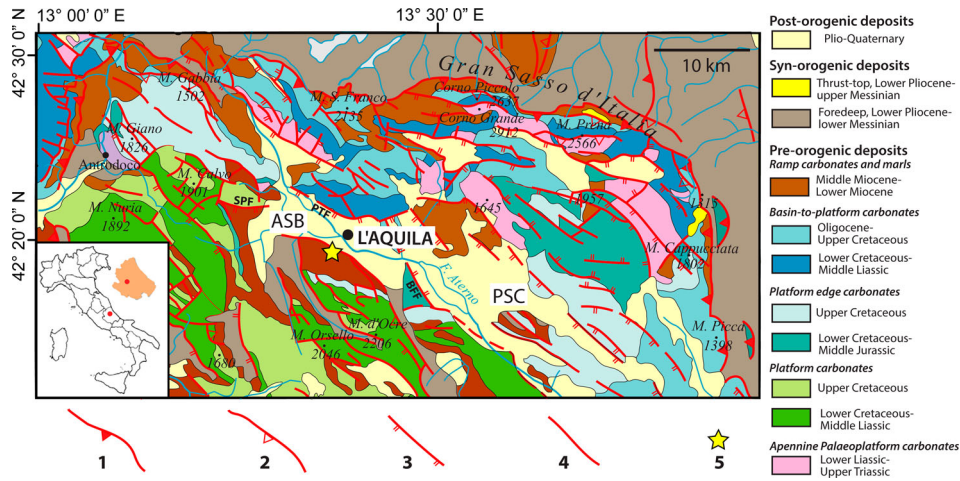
13° 00' 0" E
13° 30' 0" E
42° 30' 0" N
42° 20' 0" N
Gran Sasso d'Italia
10 km
M. Gabbia 1502
M. S. Franco 2133
Corno Piccolo 2655
Corno Grande 2912
M. Prena 2566
M. Giano 1820
Antrodoco
M. Calvo 1901
M. Nuria 1892
SPF
PTF
ASB
L'AQUILA
1645
1957
1515
M. Cappucciata 1802
BFF
F. Aterno
PSC
M. Orsello 2046
M. d'Ocre 2206
1680
M. Picca 1398

Post-orogenic deposits
Plio-Quaternary
Syn-orogenic deposits
Thrust-top, Lower Pliocene-upper Messinian
Foredeep, Lower Pliocene-lower Messinian
Pre-orogenic deposits
Ramp carbonates and marls
Middle Miocene-Lower Miocene
Basin-to-platform carbonates
Oligocene-Upper Cretaceous
Lower Cretaceous-Middle Liassic
Platform edge carbonates
Upper Cretaceous
Lower Cretaceous-Middle Jurassic
Platform carbonates
Upper Cretaceous
Lower Cretaceous-Middle Liassic
Apennine Palaeoplatform carbonates
Lower Liassic-Upper Triassic

1
2
3
4
5